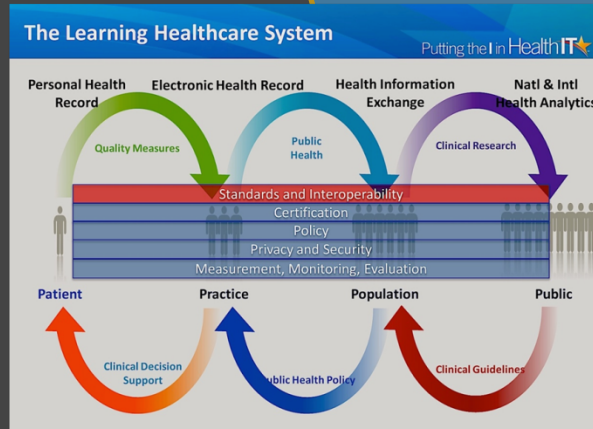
The Learning Healthcare System

Putting the I in Health IT

Personal Health Record

Electronic Health Record

Health Information Exchange

Natl & Intl Health Analytics

Quality Measures

Public Health

Clinical Research

Standards and Interoperability

Certification

Policy

Privacy and Security

Measurement, Monitoring, Evaluation

Patient

Practice

Population

Public

Clinical Decision Support

ublic Health Policy

Clinical Guidelines